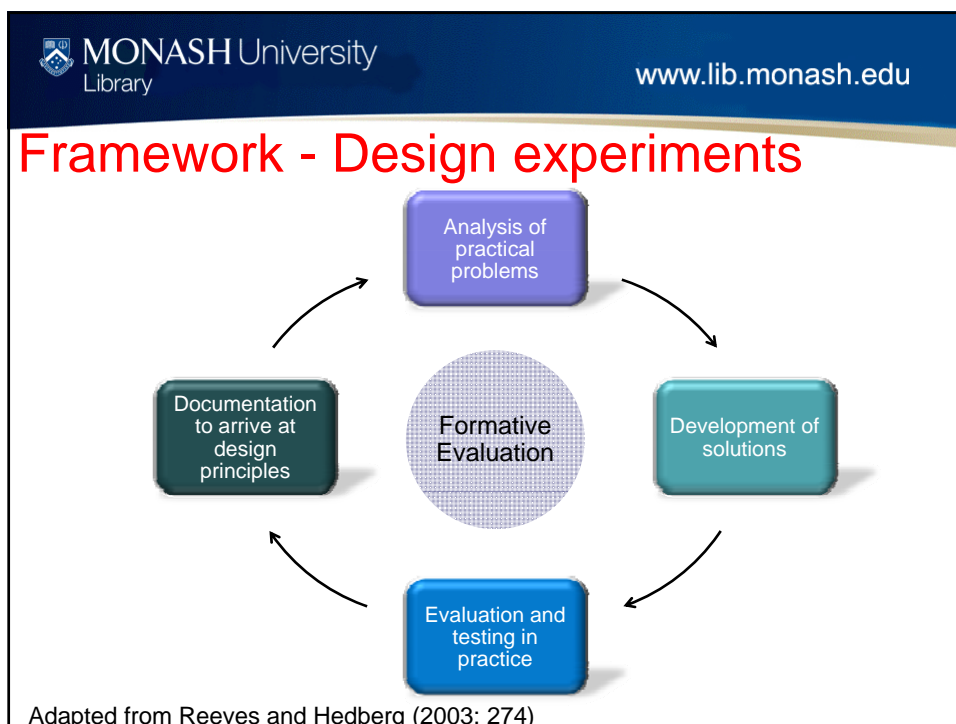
MONASH University
Library

www.lib.monash.edu

Framework - Design experiments

Analysis of practical problems

Development of solutions

Evaluation and testing in practice

Documentation to arrive at design principles

Formative Evaluation

Adapted from Reeves and Hedberg (2003: 274)